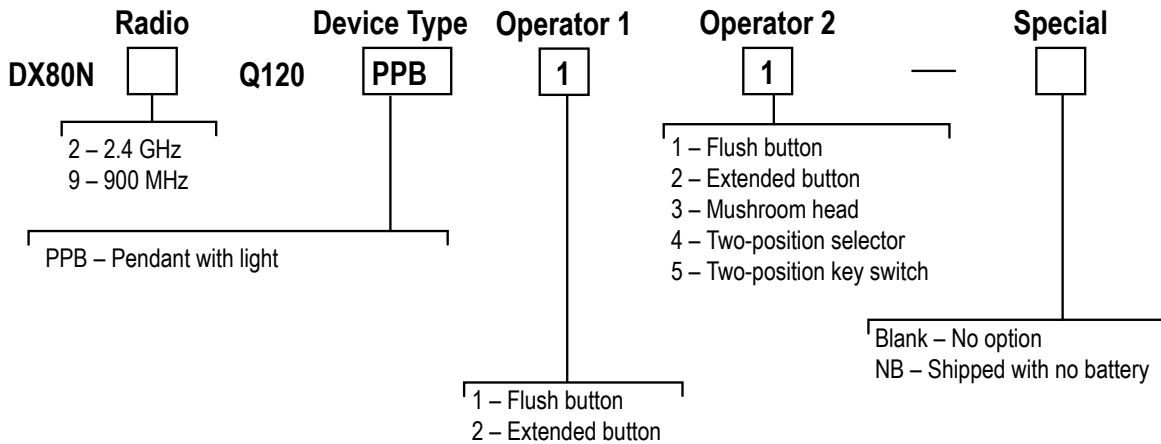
Radio

Device Type

Operator 1

Operator 2

Special

DX80N

Q120

PPB

1

1

—

2 – 2.4 GHz
9 – 900 MHz

PPB – Pendant with light

1 – Flush button
2 – Extended button
3 – Mushroom head
4 – Two-position selector
5 – Two-position key switch

Blank – No option
NB – Shipped with no battery

1 – Flush button
2 – Extended button